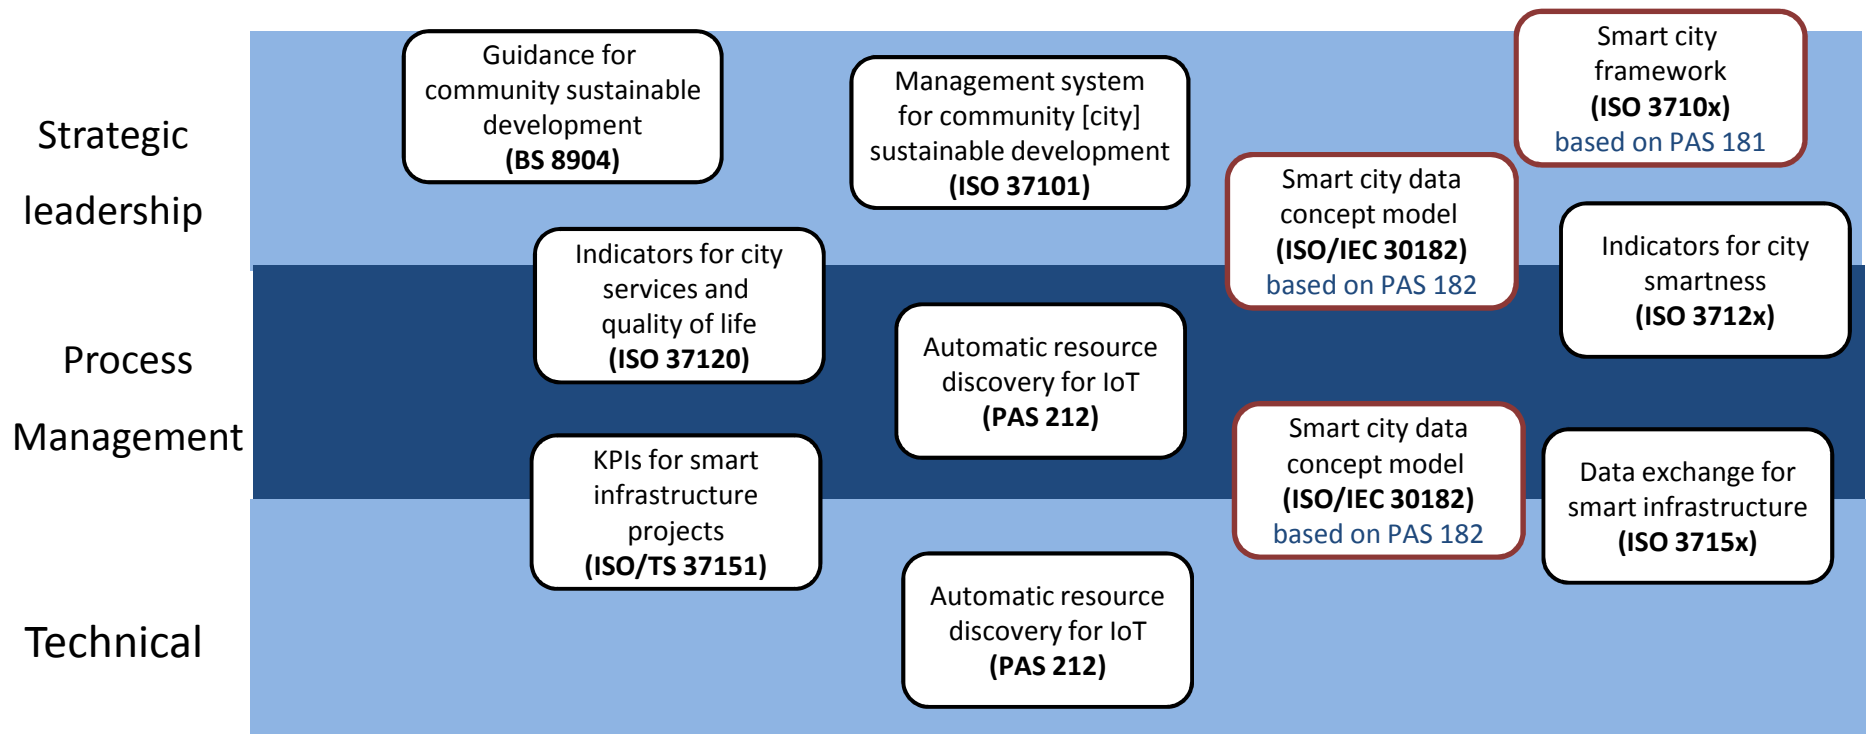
Strategic leadership

Process Management

Technical

Guidance for community sustainable development
(BS 8904)

Management system for community [city] sustainable development
(ISO 37101)

Smart city framework
(ISO 3710x)
based on PAS 181

Smart city data concept model
(ISO/IEC 30182)
based on PAS 182

Indicators for city services and quality of life
(ISO 37120)

Indicators for city smartness
(ISO 3712x)

Automatic resource discovery for IoT
(PAS 212)

Smart city data concept model
(ISO/IEC 30182)
based on PAS 182

KPIs for smart infrastructure projects
(ISO/TS 37151)

Data exchange for smart infrastructure
(ISO 3715x)

Automatic resource discovery for IoT
(PAS 212)